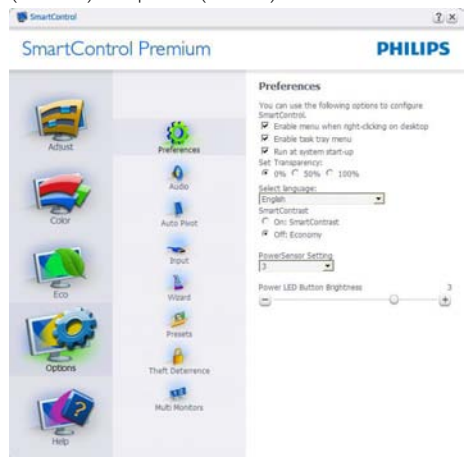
SmartControl

?X

SmartControl Premium

PHILIPS

Adjust

Color

Eco

Options

Help

Preferences

Audio

Auto Pivot

Input

Wizard

Presets

Theft Deterence

Multi Monitors

Preferences

You can use the following options to configure SmartControl.

☑ Enable menu when right-clicking on desktop

☑ Enable task tray menu

☑ Run at system start-up

Set Transparency:

◉ 0% ○ 50% ○ 100%

Select language:

English

SmartContrast

○ On: SmartContrast

◉ Off: Economy

PowerSensor Setting

3

Power LED Button Brightness

3

–

+